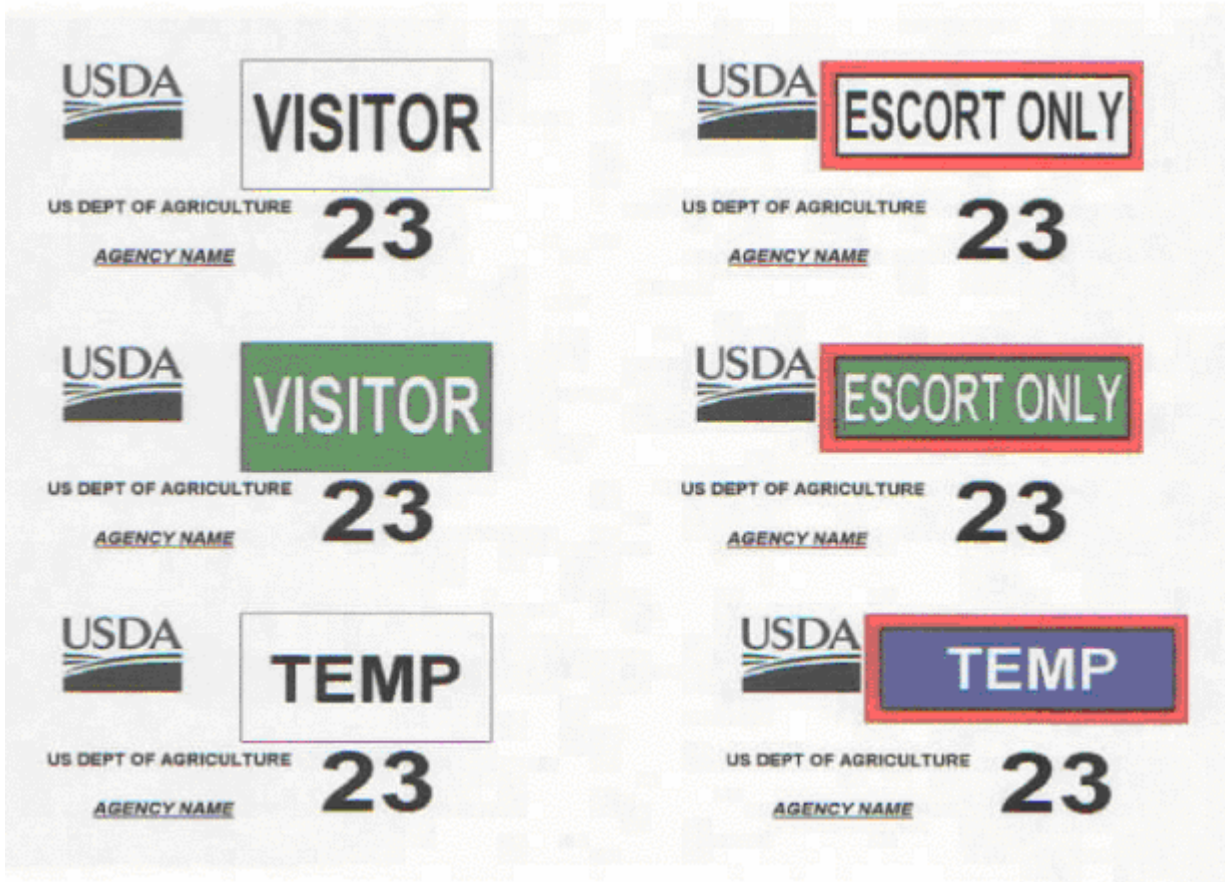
USDA
VISITOR
US DEPT OF AGRICULTURE
23
AGENCY NAME

USDA
ESCORT ONLY
US DEPT OF AGRICULTURE
23
AGENCY NAME

USDA
VISITOR
US DEPT OF AGRICULTURE
23
AGENCY NAME

USDA
ESCORT ONLY
US DEPT OF AGRICULTURE
23
AGENCY NAME

USDA
TEMP
US DEPT OF AGRICULTURE
23
AGENCY NAME

USDA
TEMP
US DEPT OF AGRICULTURE
23
AGENCY NAME